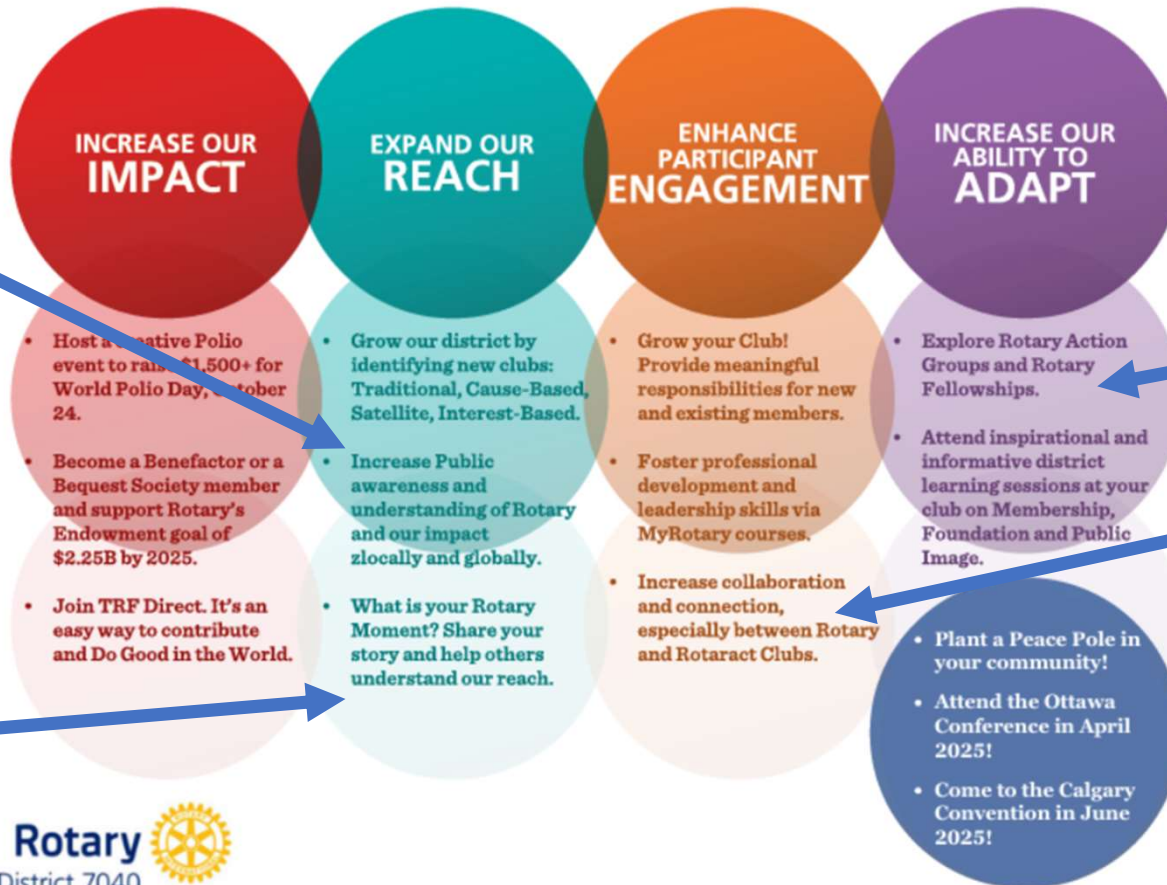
INCREASE OUR IMPACT

• Host a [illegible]eative Polio event to rais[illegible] $1,500+ for World Polio Day, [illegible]ober 24.

• Become a Benefactor or a Bequest Society member and support Rotary's Endowment goal of $2.25B by 2025.

• Join TRF Direct. It's an easy way to contribute and Do Good in the World.

EXPAND OUR REACH

• Grow our district by identifying new clubs: Traditional, Cause-Based, Satellite, Interest-Based.

• Increase Public awareness and understanding of Rotary and our impact zlocally and globally.

• What is your Rotary Moment? Share your story and help others understand our reach.

ENHANCE PARTICIPANT ENGAGEMENT

• Grow your Club! Provide meaningful responsibilities for new and existing members.

• Foster professional development and leadership skills via MyRotary courses.

• Increase collaboration and connection, especially between Rotary and Rotaract Clubs.

INCREASE OUR ABILITY TO ADAPT

• Explore Rotary Action Groups and Rotary Fellowships.

• Attend inspirational and informative district learning sessions at your club on Membership, Foundation and Public Image.

• Plant a Peace Pole in your community!

• Attend the Ottawa Conference in April 2025!

• Come to the Calgary Convention in June 2025!

Rotary
District 7040